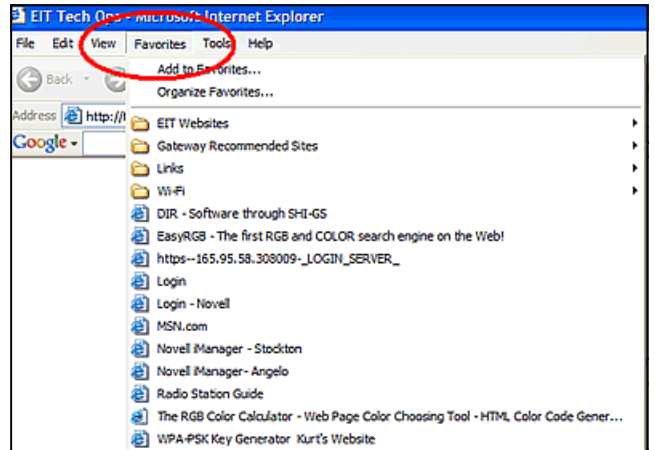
EIT Tech Ops - Microsoft Internet Explorer

File Edit View Favorites Tools Help

Back

Address http://

Google

Add to Favorites...
Organize Favorites...
EIT Websites
Gateway Recommended Sites
Links
Wi-Fi
DIR - Software through SHI-GS
EasyRGB - The first RGB and COLOR search engine on the Web!
https--165.95.58.308009-_LOGIN_SERVER_
Login
Login - Novell
MSN.com
Novell iManager - Stockton
Novell iManager - Angelo
Radio Station Guide
The RGB Color Calculator - Web Page Color Choosing Tool - HTML Color Code Gener...
WPA-PSK Key Generator Kurt's Website